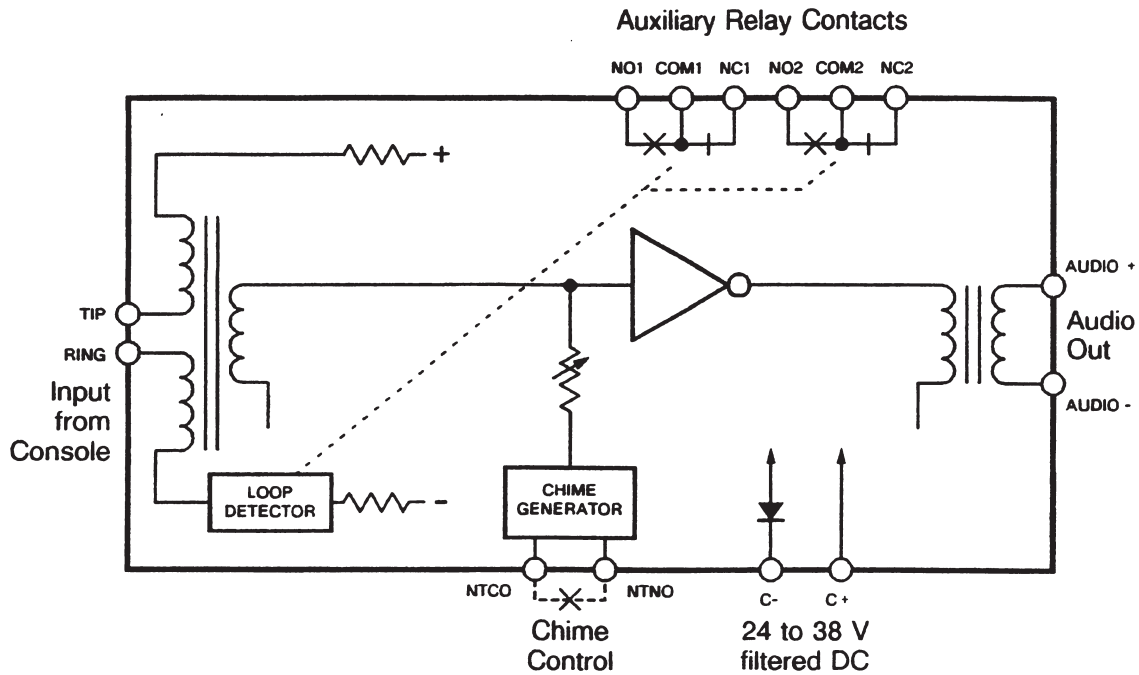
Auxiliary Relay Contacts

NO1 COM1 NC1 NO2 COM2 NC2

+

TIP

RING

Input from Console

AUDIO +

Audio Out

AUDIO -

LOOP DETECTOR

-

CHIME GENERATOR

NTCO

NTNO

Chime Control

C-

C+

24 to 38 V filtered DC